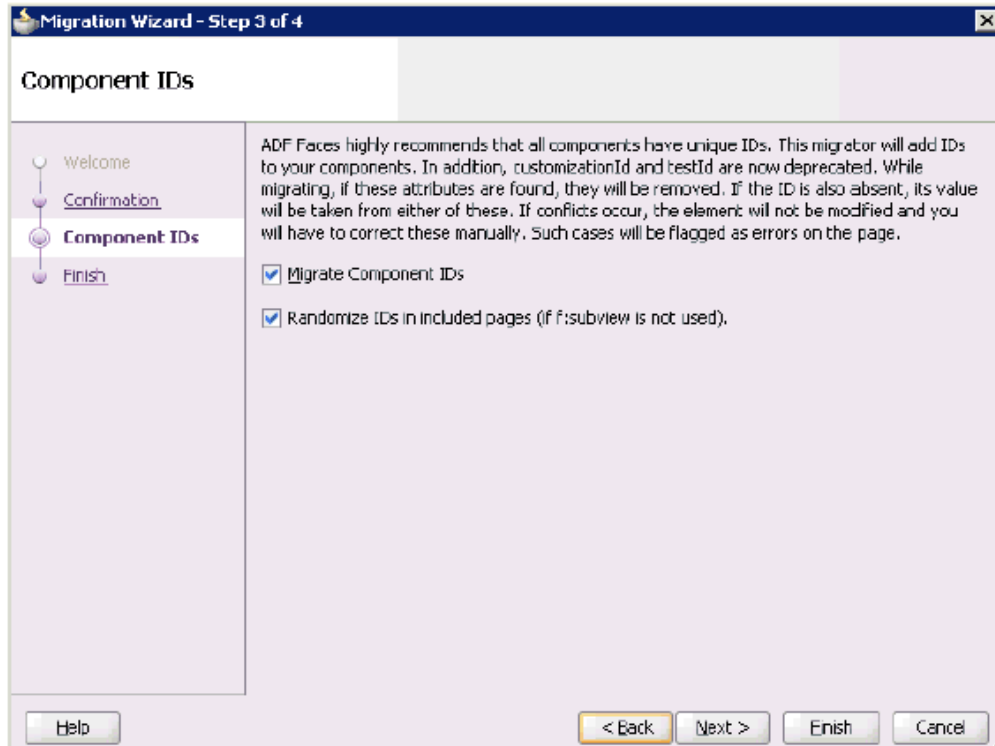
Migration Wizard - Step 3 of 4

Component IDs

Welcome
Confirmation
Component IDs
Finish

ADF Faces highly recommends that all components have unique IDs. This migrator will add IDs to your components. In addition, customizationId and testId are now deprecated. While migrating, if these attributes are found, they will be removed. If the ID is also absent, its value will be taken from either of these. If conflicts occur, the element will not be modified and you will have to correct these manually. Such cases will be flagged as errors on the page.

Migrate Component IDs

Randomize IDs in included pages (if f:subview is not used).

Help

< Back

Next >

Finish

Cancel